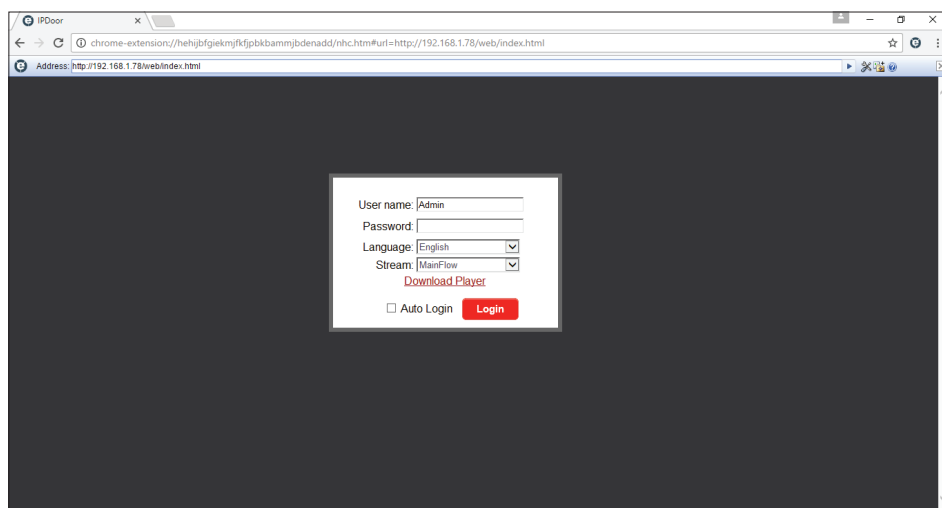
IPDoor ×

chrome-extension://hehijbfgiekmjfkfjpbkbammjbdenadd/nhc.htm#url=http://192.168.1.78/web/index.html

Address: http://192.168.1.78/web/index.html

User name: Admin
Password:
Language: English
Stream: MainFlow
Download Player
Auto Login Login